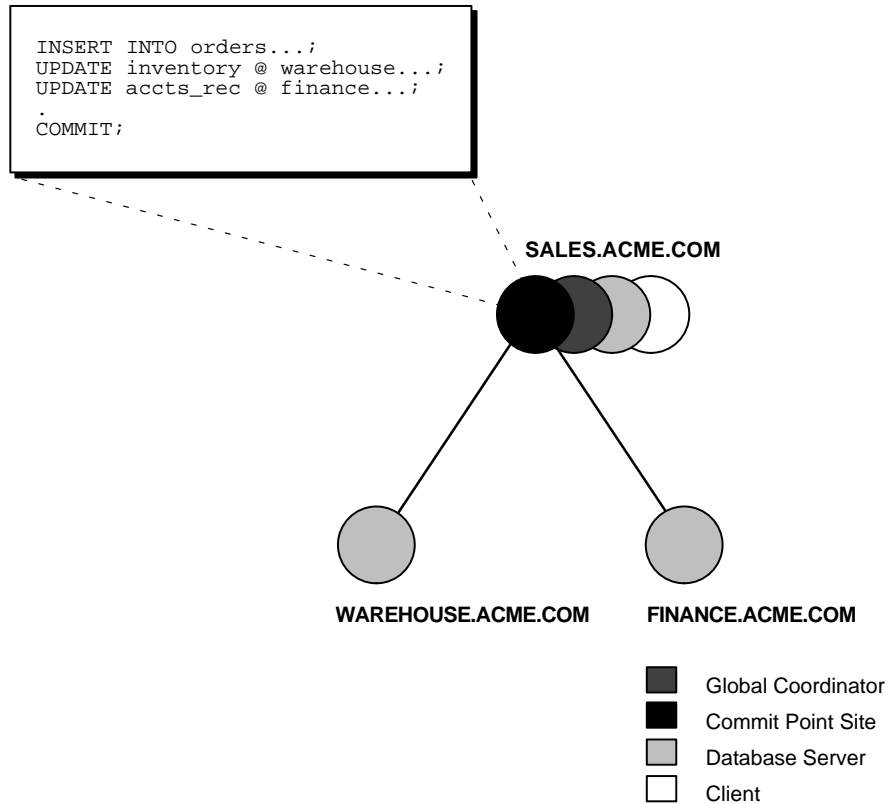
INSERT INTO orders...;
UPDATE inventory @ warehouse...;
UPDATE accts_rec @ finance...;
.
COMMIT;

SALES.ACME.COM

WAREHOUSE.ACME.COM

FINANCE.ACME.COM

Global Coordinator
Commit Point Site
Database Server
Client